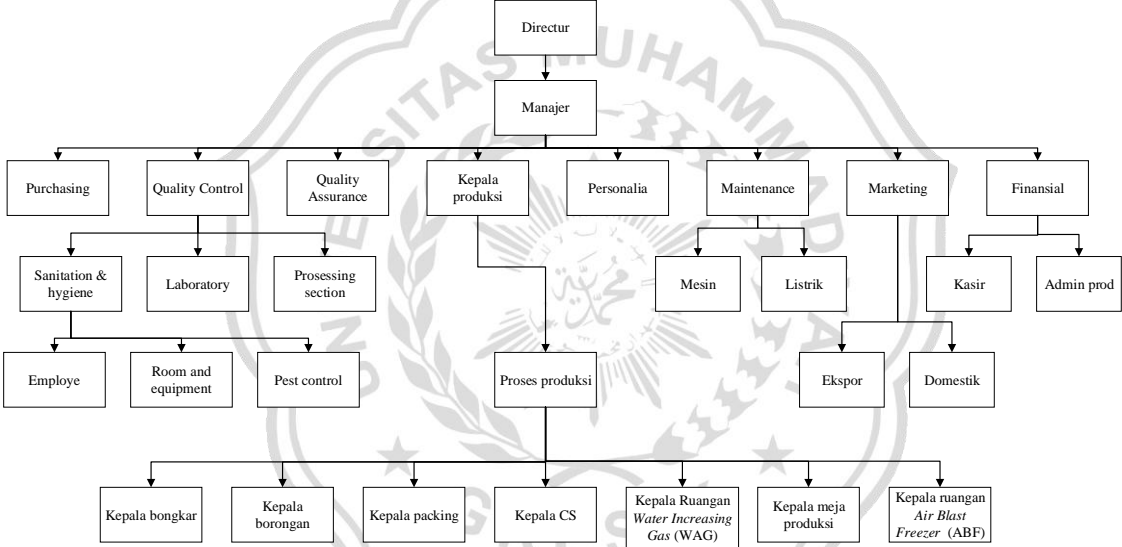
Directur

Manajer

Purchasing

Quality Control

Quality Assurance

Kepala produksi

Personalia

Maintenance

Marketing

Finansial

Sanitation & hygiene

Laboratory

Prosessing section

Mesin

Listrik

Kasir

Admin prod

Employe

Room and equipment

Pest control

Proses produksi

Ekspor

Domestik

Kepala bongkar

Kepala borongan

Kepala packing

Kepala CS

Kepala Ruangan *Water Increasing Gas* (WAG)

Kepala meja produksi

Kepala ruangan *Air Blast Freezer* (ABF)